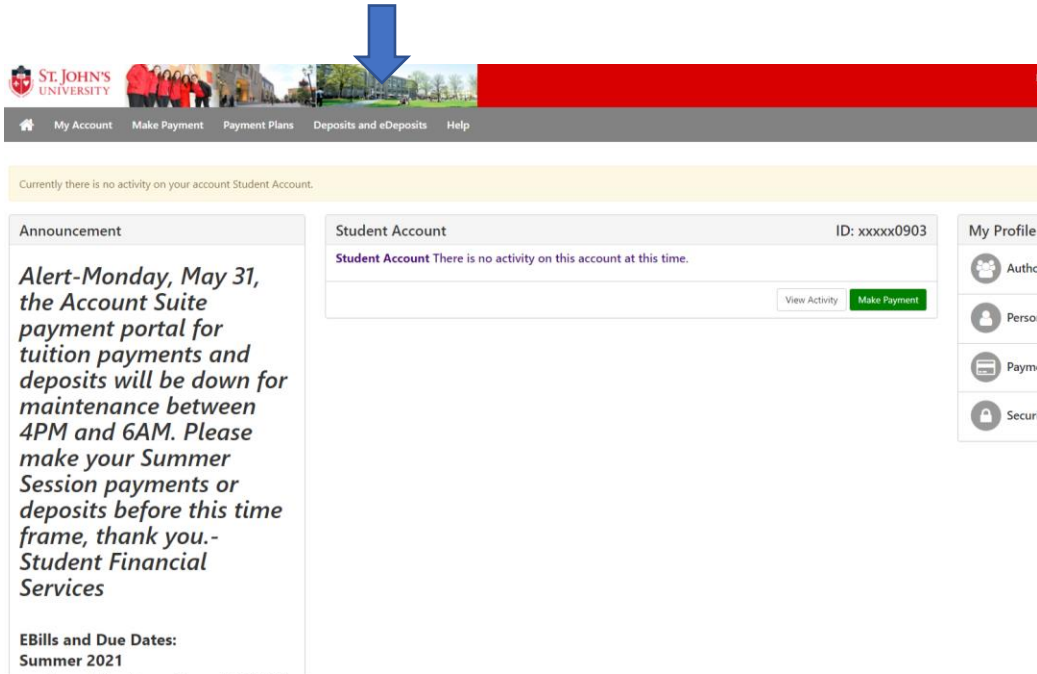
ST. JOHN'S UNIVERSITY

My Account Make Payment Payment Plans Deposits and eDeposits Help

Currently there is no activity on your account Student Account.

Announcement

Alert-Monday, May 31, the Account Suite payment portal for tuition payments and deposits will be down for maintenance between 4PM and 6AM. Please make your Summer Session payments or deposits before this time frame, thank you.- Student Financial Services

EBills and Due Dates:
Summer 2021

Student Account ID: xxxxx0903

Student Account There is no activity on this account at this time.

View Activity Make Payment

My Profile

Autho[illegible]

Perso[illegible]

Paym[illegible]

Secur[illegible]